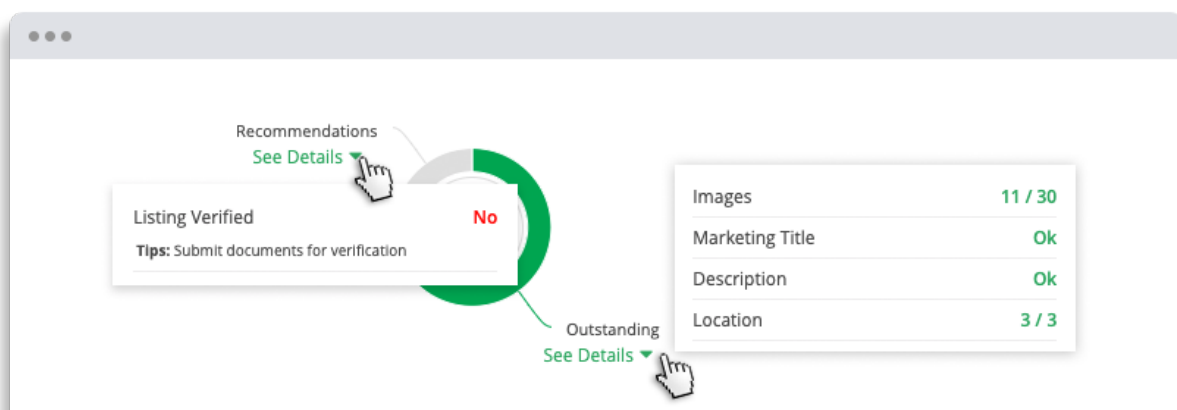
Recommendations
See Details ▾

Listing Verified No
Tips: Submit documents for verification

| Images | 11 / 30 |
|---|---|
| Marketing Title | Ok |
| Description | Ok |
| Location | 3 / 3 |

Outstanding
See Details ▾